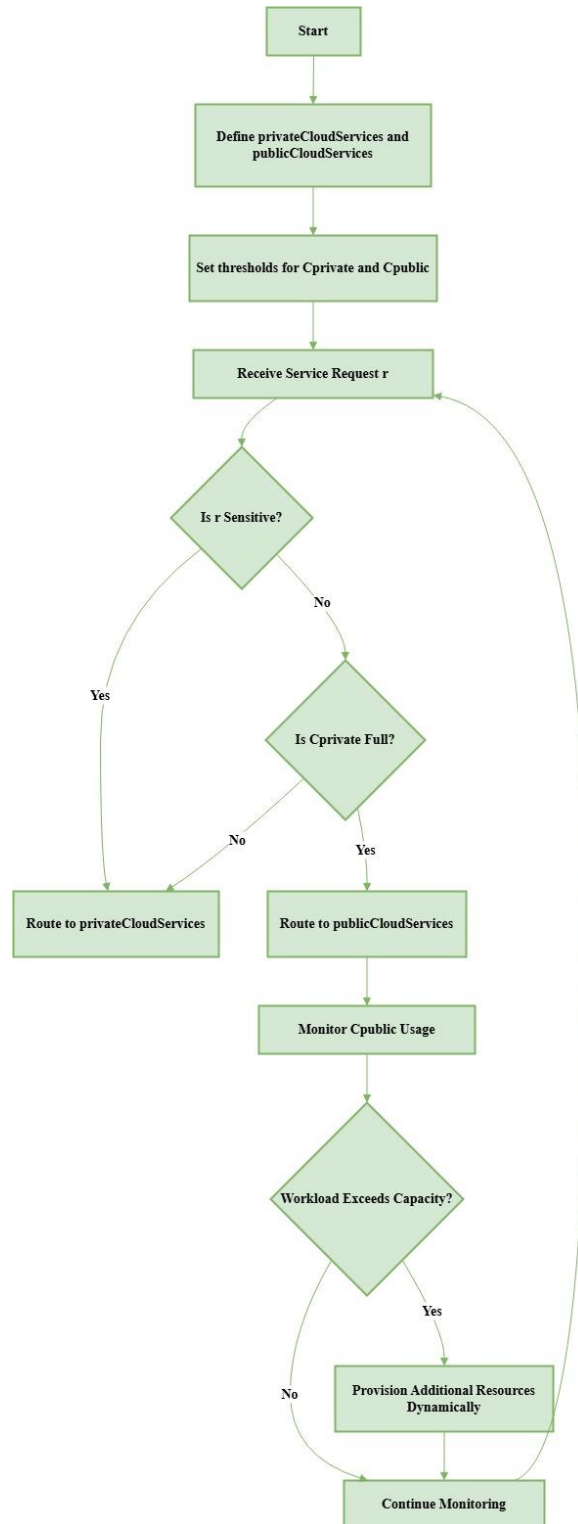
Start

Define privateCloudServices and publicCloudServices

Set thresholds for Cprivate and Cpublic

Receive Service Request r

Is r Sensitive?

No

Yes

Is Cprivate Full?

No

Yes

Route to privateCloudServices

Route to publicCloudServices

Monitor Cpublic Usage

Workload Exceeds Capacity?

Yes

No

Provision Additional Resources Dynamically

Continue Monitoring